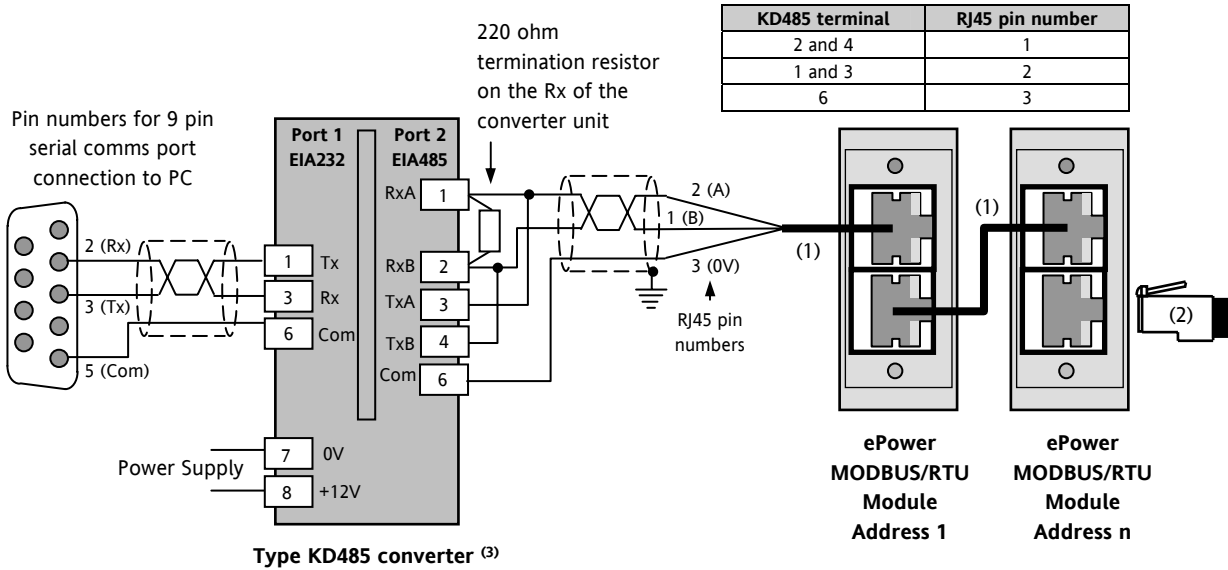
| KD485 terminal | RJ45 pin number |
|---|---|
| 2 and 4 | 1 |
| 1 and 3 | 2 |
| 6 | 3 |

220 ohm termination resistor on the Rx of the converter unit

Pin numbers for 9 pin serial comms port connection to PC

Port 1 EIA232

Port 2 EIA485

RxA 1

RxB 2

TxA 3

TxB 4

Com 6

1 Tx

3 Rx

6 Com

2 (Rx)

3 (Tx)

5 (Com)

2 (A)

1 (B)

3 (0V)

RJ45 pin numbers

(1)

(1)

(2)

7 0V

8 +12V

Power Supply

Type KD485 converter $^{(3)}$

ePower MODBUS/RTU Module Address 1

ePower MODBUS/RTU Module Address n